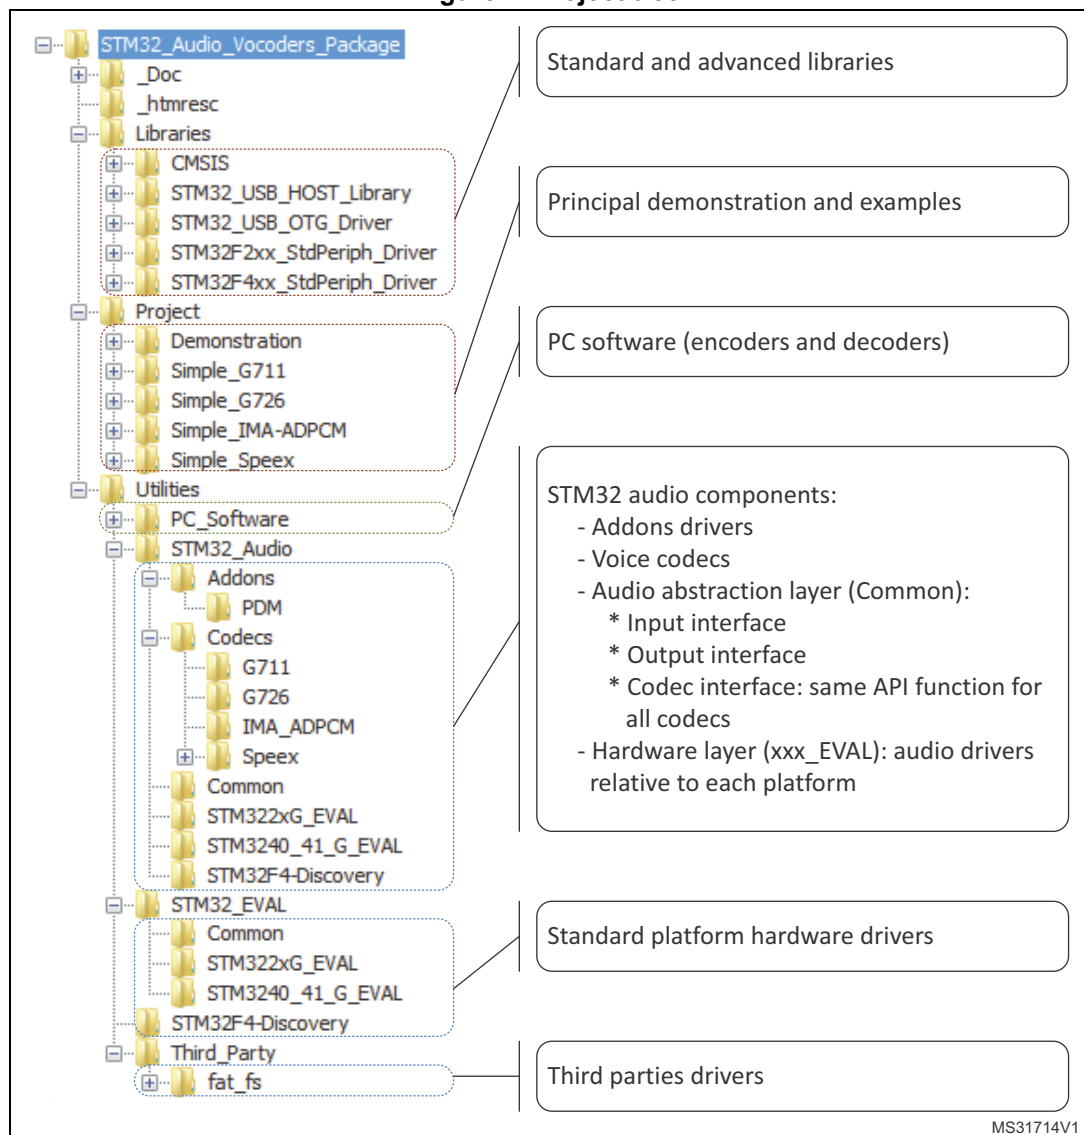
STM32_Audio_Vocoders_Package
_Doc
_htmresc
Libraries
CMSIS
STM32_USB_HOST_Library
STM32_USB_OTG_Driver
STM32F2xx_StdPeriph_Driver
STM32F4xx_StdPeriph_Driver
Project
Demonstration
Simple_G711
Simple_G726
Simple_IMA-ADPCM
Simple_Speex
Utilities
PC_Software
STM32_Audio
Addons
PDM
Codecs
G711
G726
IMA_ADPCM
Speex
Common
STM322xG_EVAL
STM3240_41_G_EVAL
STM32F4-Discovery
STM32_EVAL
Common
STM322xG_EVAL
STM3240_41_G_EVAL
STM32F4-Discovery
Third_Party
fat_fs

Standard and advanced libraries

Principal demonstration and examples

PC software (encoders and decoders)

STM32 audio components:
- Addons drivers
- Voice codecs
- Audio abstraction layer (Common):
* Input interface
* Output interface
* Codec interface: same API function for all codecs
- Hardware layer (xxx_EVAL): audio drivers relative to each platform

Standard platform hardware drivers

Third parties drivers

MS31714V1